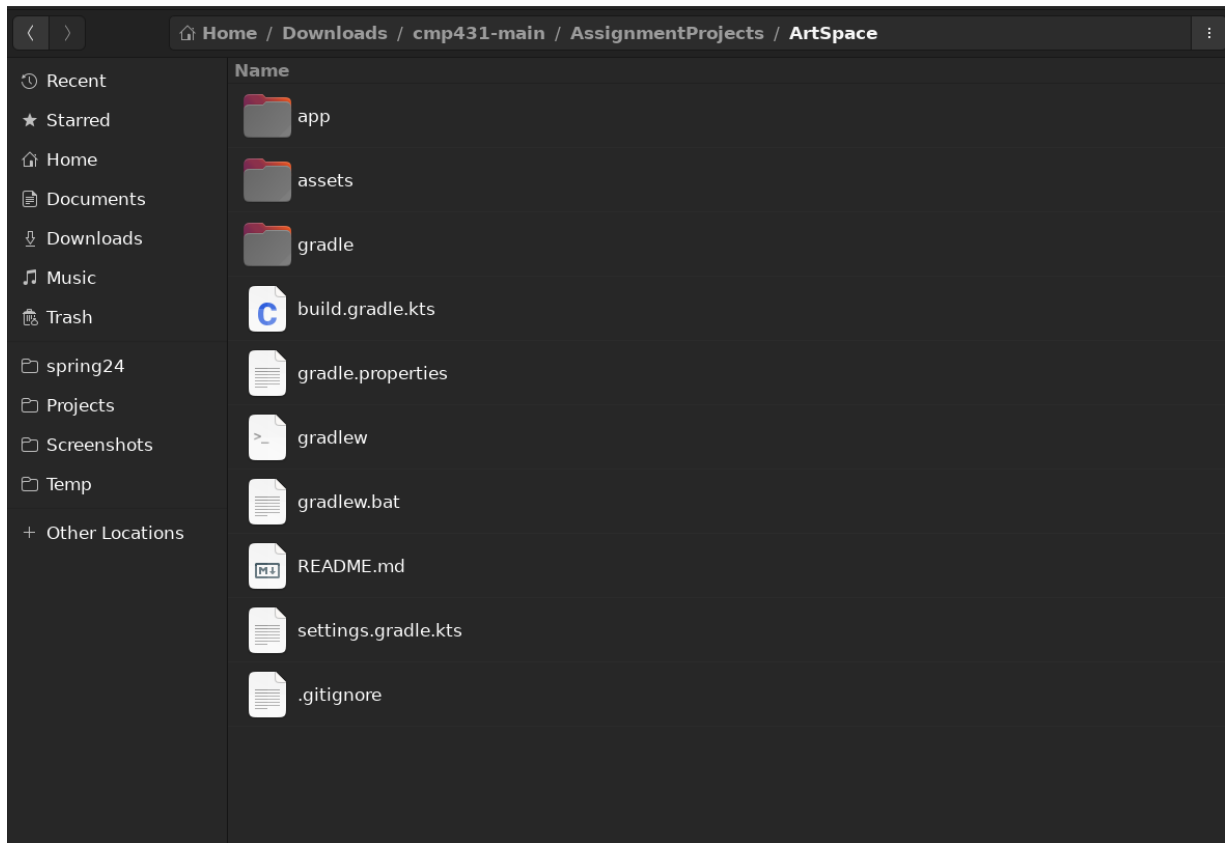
Home / Downloads / cmp431-main / AssignmentProjects / ArtSpace

Recent
Starred
Home
Documents
Downloads
Music
Trash
spring24
Projects
Screenshots
Temp
+ Other Locations

Name
app
assets
gradle
C build.gradle.kts
gradle.properties
gradlew
gradlew.bat
README.md
settings.gradle.kts
.gitignore